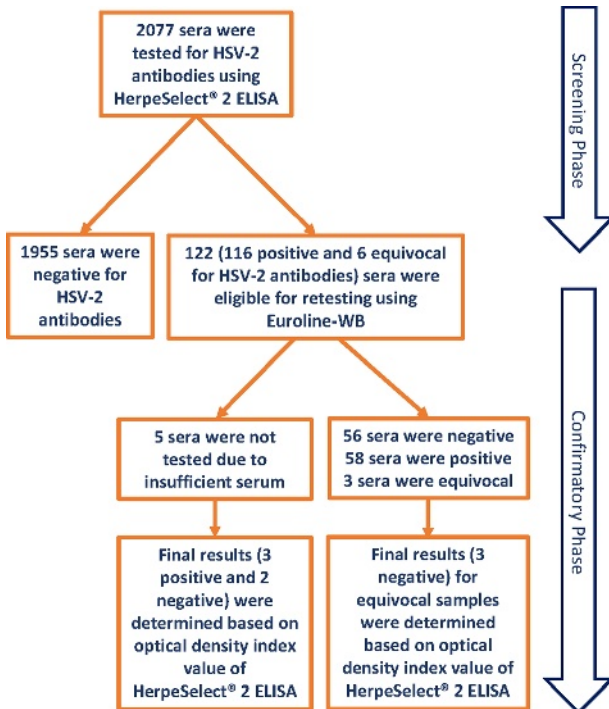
2077 sera were tested for HSV-2 antibodies using HerpeSelect® 2 ELISA

Screening Phase

1955 sera were negative for HSV-2 antibodies

122 (116 positive and 6 equivocal for HSV-2 antibodies) sera were eligible for retesting using Euroline-WB

Confirmatory Phase

5 sera were not tested due to insufficient serum

56 sera were negative
58 sera were positive
3 sera were equivocal

Final results (3 positive and 2 negative) were determined based on optical density index value of HerpeSelect® 2 ELISA

Final results (3 negative) for equivocal samples were determined based on optical density index value of HerpeSelect® 2 ELISA